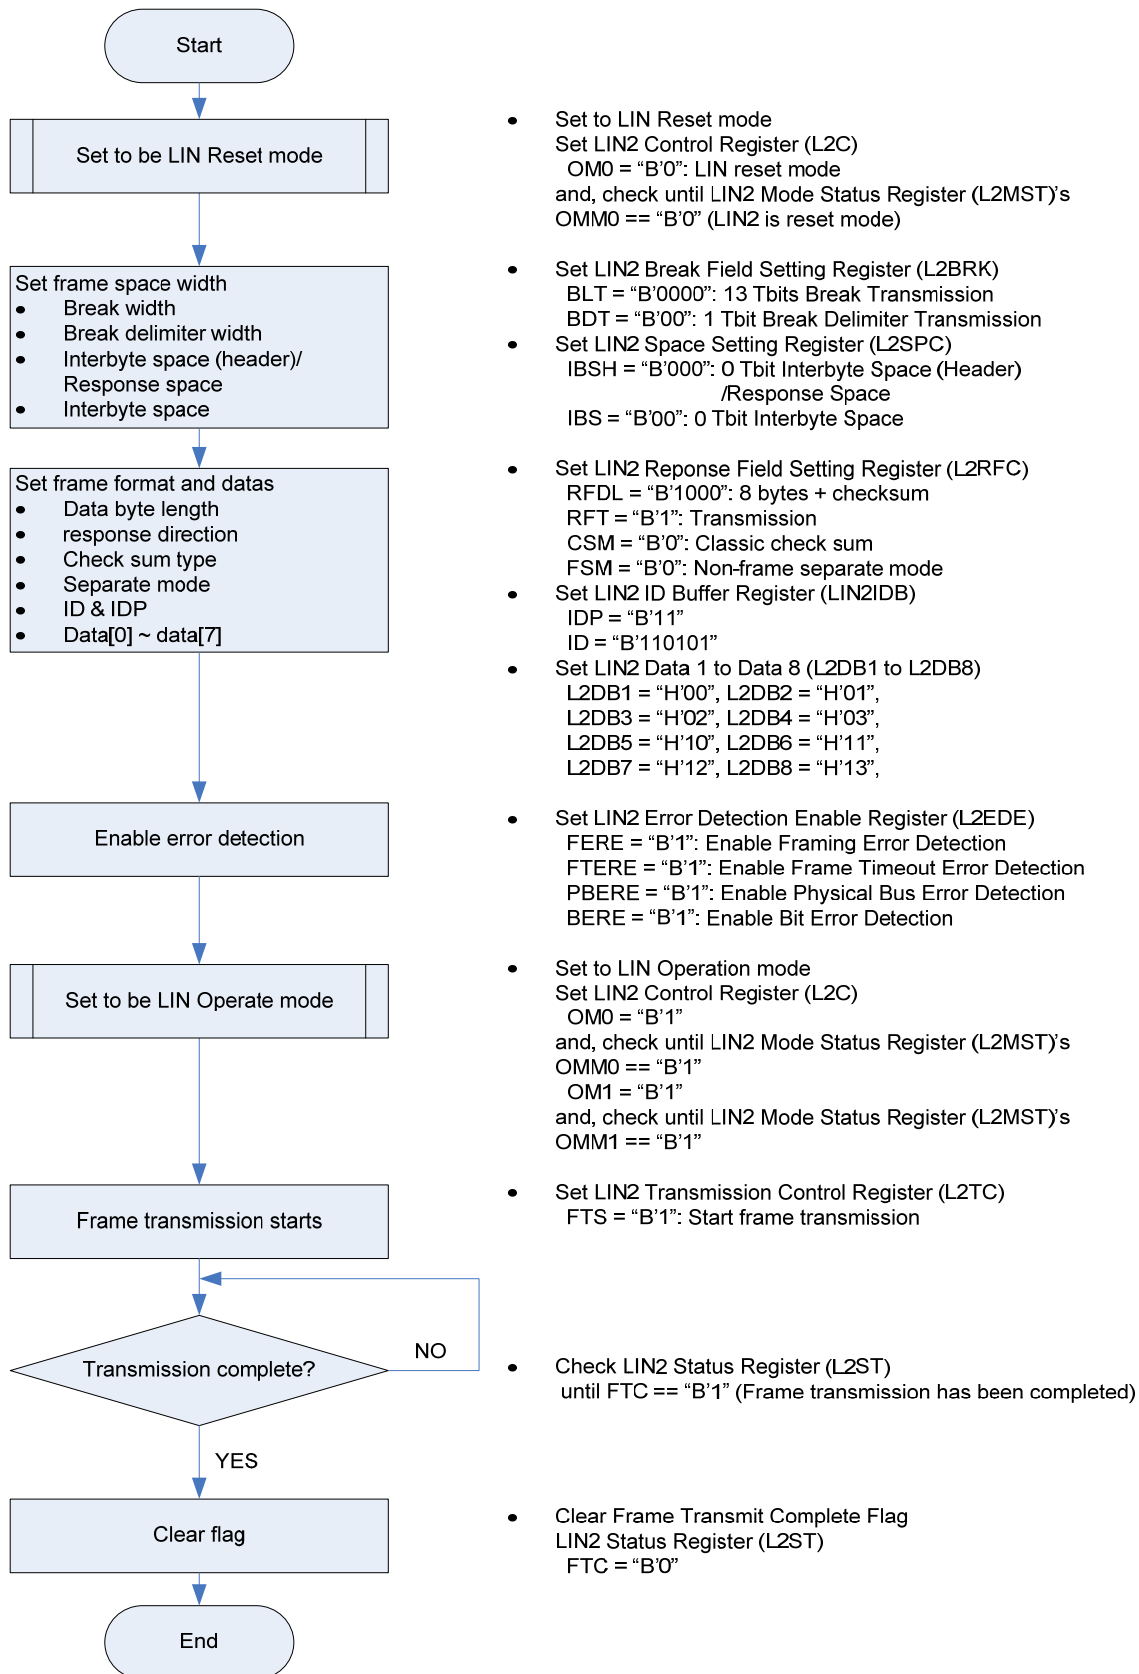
Start

Set to be LIN Reset mode

Set frame space width
- Break width
- Break delimiter width
- Interbyte space (header)/ Response space
- Interbyte space

Set frame format and datas
- Data byte length
- response direction
- Check sum type
- Separate mode
- ID & IDP
- Data[0] ~ data[7]

Enable error detection

Set to be LIN Operate mode

Frame transmission starts

Transmission complete?

NO

YES

Clear flag

End

- Set to LIN Reset mode
Set LIN2 Control Register (L2C)
OM0 = “B’0”: LIN reset mode
and, check until LIN2 Mode Status Register (L2MST)’s
OMM0 == “B’0” (LIN2 is reset mode)

- Set LIN2 Break Field Setting Register (L2BRK)
BLT = “B’0000”: 13 Tbits Break Transmission
BDT = “B’00”: 1 Tbit Break Delimiter Transmission
- Set LIN2 Space Setting Register (L2SPC)
IBSH = “B’000”: 0 Tbit Interbyte Space (Header) /Response Space
IBS = “B’00”: 0 Tbit Interbyte Space

- Set LIN2 Reponse Field Setting Register (L2RFC)
RFDL = “B’1000”: 8 bytes + checksum
RFT = “B’1”: Transmission
CSM = “B’0”: Classic check sum
FSM = “B’0”: Non-frame separate mode
- Set LIN2 ID Buffer Register (LIN2IDB)
IDP = “B’11”
ID = “B’110101”
- Set LIN2 Data 1 to Data 8 (L2DB1 to L2DB8)
L2DB1 = “H’00”, L2DB2 = “H’01”,
L2DB3 = “H’02”, L2DB4 = “H’03”,
L2DB5 = “H’10”, L2DB6 = “H’11”,
L2DB7 = “H’12”, L2DB8 = “H’13”,

- Set LIN2 Error Detection Enable Register (L2EDE)
FERE = “B’1”: Enable Framing Error Detection
FTERE = “B’1”: Enable Frame Timeout Error Detection
PBERE = “B’1”: Enable Physical Bus Error Detection
BERE = “B’1”: Enable Bit Error Detection

- Set to LIN Operation mode
Set LIN2 Control Register (L2C)
OM0 = “B’1”
and, check until LIN2 Mode Status Register (L2MST)’s
OMM0 == “B’1”
OM1 = “B’1”
and, check until LIN2 Mode Status Register (L2MST)’s
OMM1 == “B’1”

- Set LIN2 Transmission Control Register (L2TC)
FTS = “B’1”: Start frame transmission

- Check LIN2 Status Register (L2ST)
until FTC == “B’1” (Frame transmission has been completed)

- Clear Frame Transmit Complete Flag
LIN2 Status Register (L2ST)
FTC = “B’0”